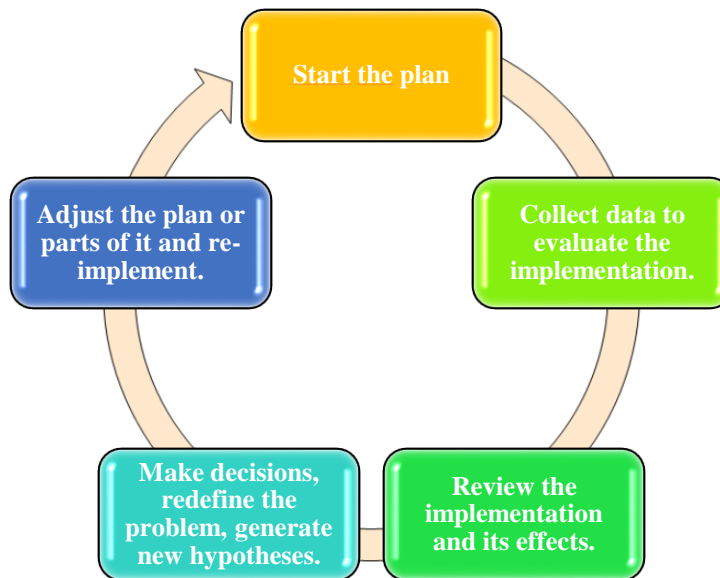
Start the plan

Collect data to evaluate the implementation.

Review the implementation and its effects.

Make decisions, redefine the problem, generate new hypotheses.

Adjust the plan or parts of it and re-implement.